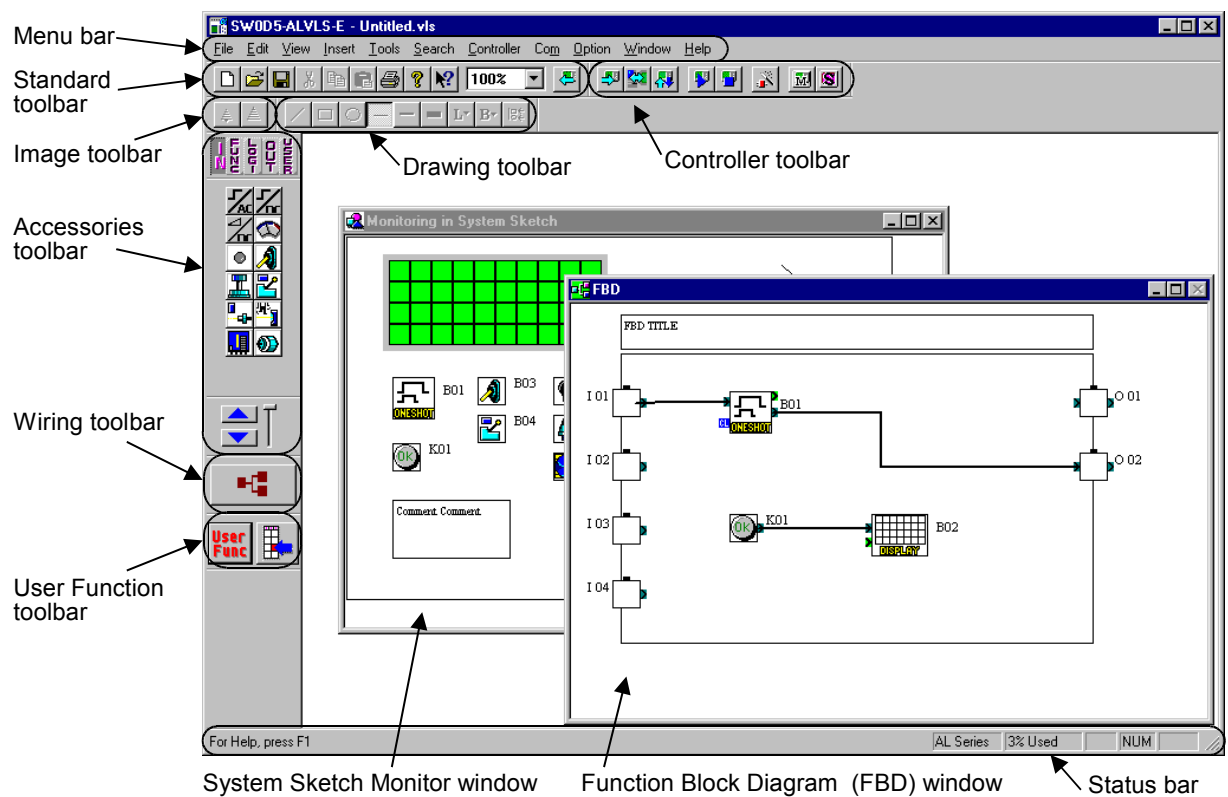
SW0D5-ALVLS-E - Untitled.vls

Menu bar

File Edit View Insert Tools Search Controller Com Option Window Help

Standard toolbar

100%

Image toolbar

Drawing toolbar

Controller toolbar

IN FUNC LOGIC OUT USER

Accessories toolbar

Monitoring in System Sketch

B01
ONESHOT
B03
B04
K01
OK

Comment Comment.

FBD

FBD TITLE

I 01
B01
ONESHOT
O 01
I 02
O 02
I 03
OK
K01
B02
DISPLAY
I 04

Wiring toolbar

User Func

User Function toolbar

For Help, press F1
AL Series
3% Used
NUM

System Sketch Monitor window
Function Block Diagram (FBD) window
Status bar